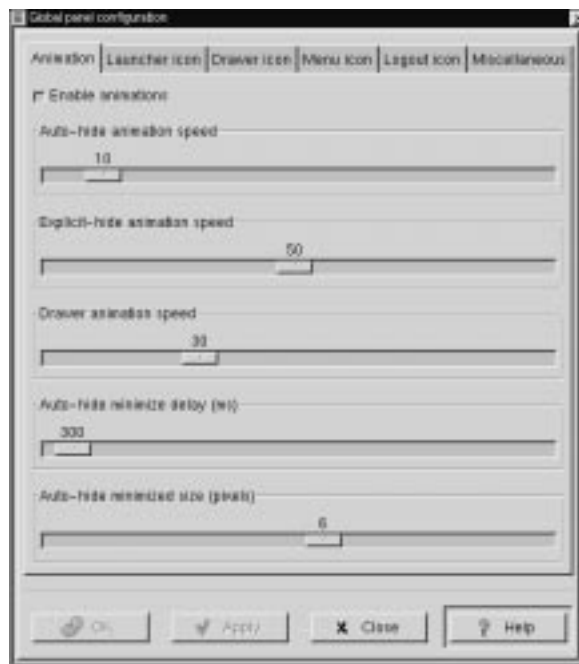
Global panel configuration

Animation | Launcher icon | Drawer icon | Menu icon | Logout icon | Miscellaneous

Enable animations

Auto-hide animation speed

10

Explicit-hide animation speed

50

Drawer animation speed

30

Auto-hide minimize delay (ms)

300

Auto-hide minimized size (pixels)

6

OK | Apply | Close | Help